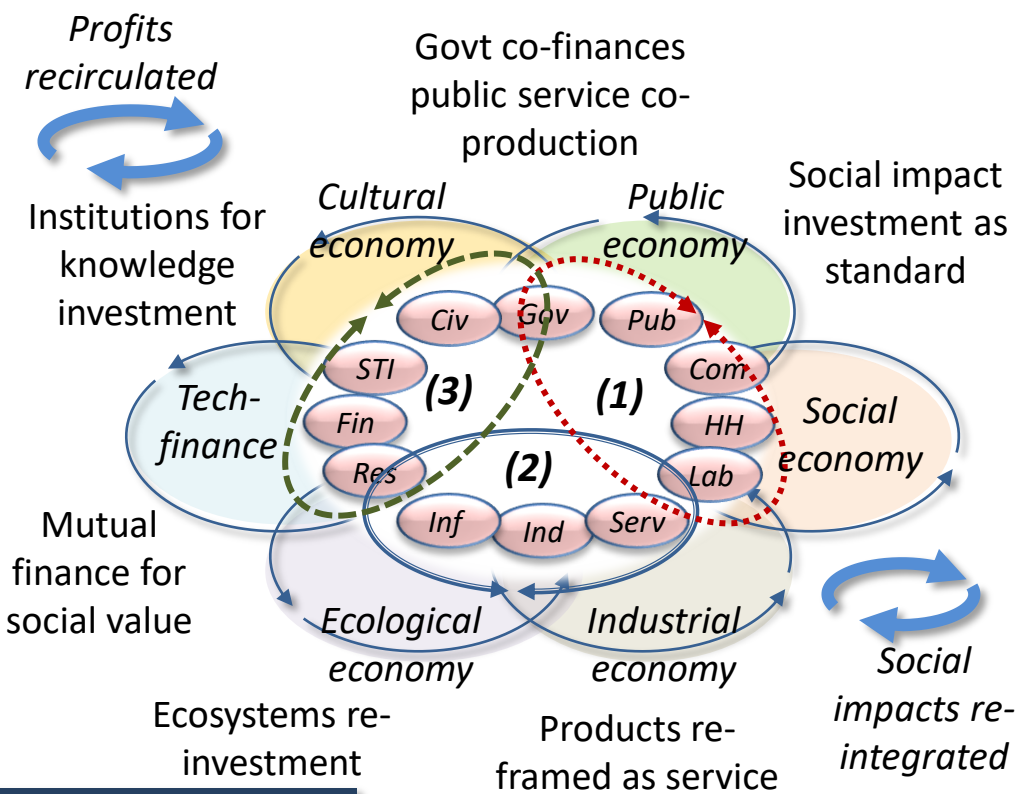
Profits recirculated

Govt co-finances public service co-production

Social impact investment as standard

Institutions for knowledge investment

Cultural economy

Public economy

Civ

Gov

Pub

STI

Com

(3)

(1)

Tech-finance

Fin

HH

Social economy

Res

(2)

Lab

Inf

Ind

Serv

Mutual finance for social value

Ecological economy

Industrial economy

Social impacts re-integrated

Ecosystems re-investment

Products re-framed as service